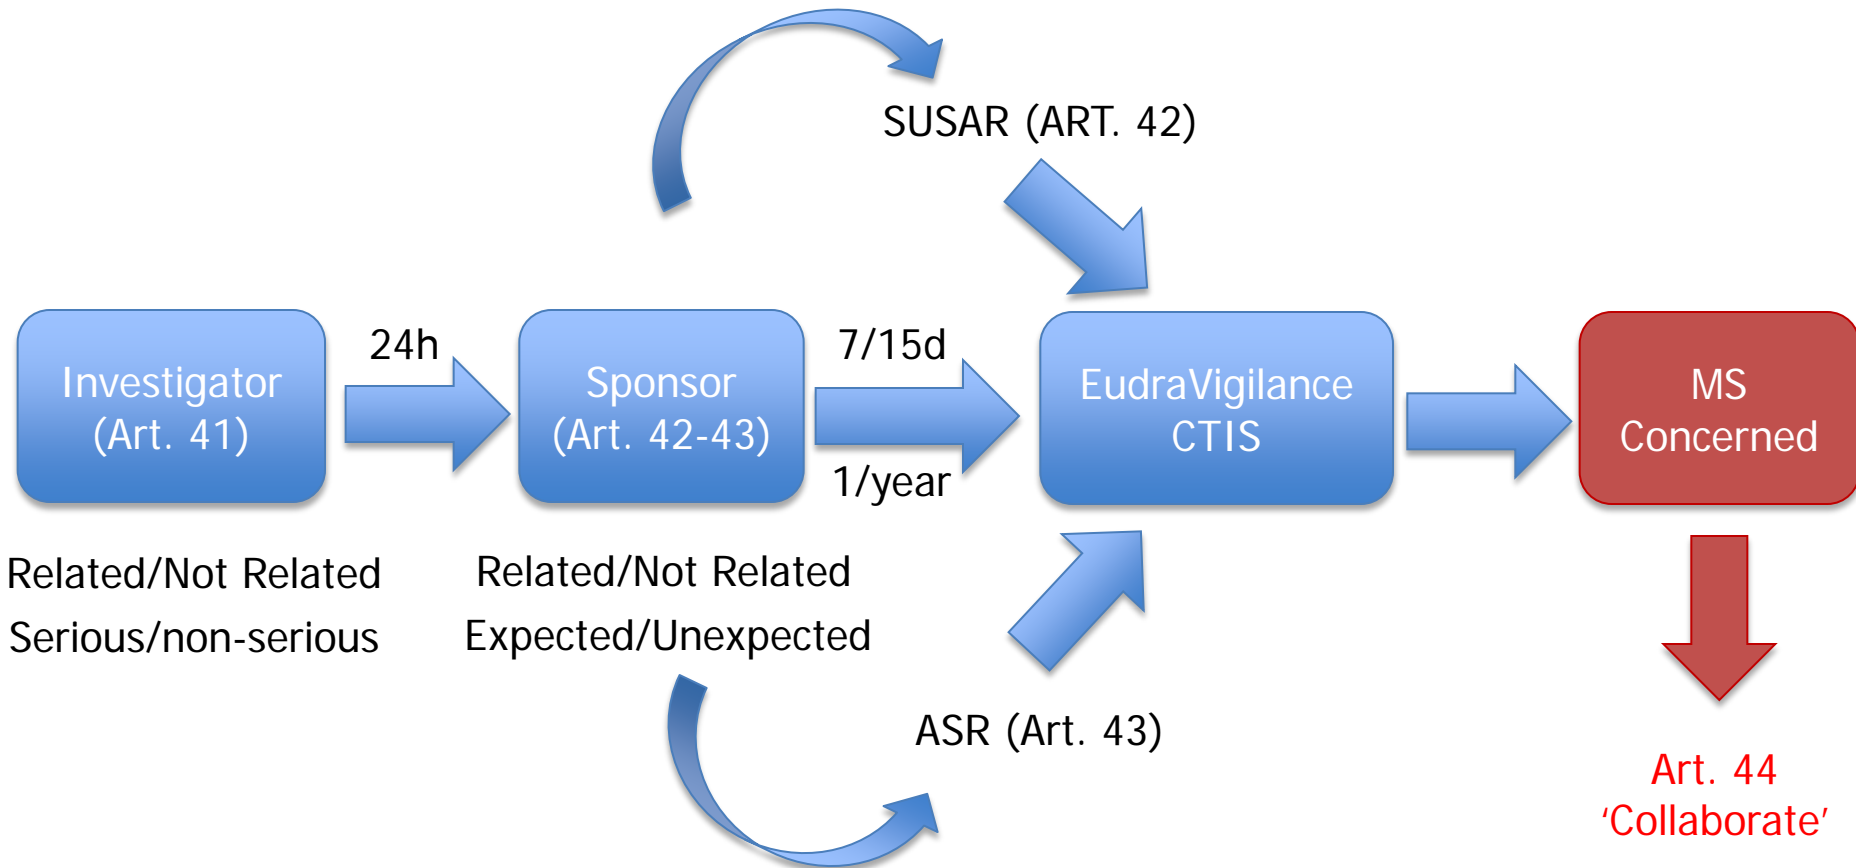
SUSAR (ART. 42)

Investigator (Art. 41)

24h

Sponsor (Art. 42-43)

7/15d

1/year

EudraVigilance CTIS

MS Concerned

Related/Not Related
Serious/non-serious

Related/Not Related
Expected/Unexpected

ASR (Art. 43)

Art. 44
'Collaborate'